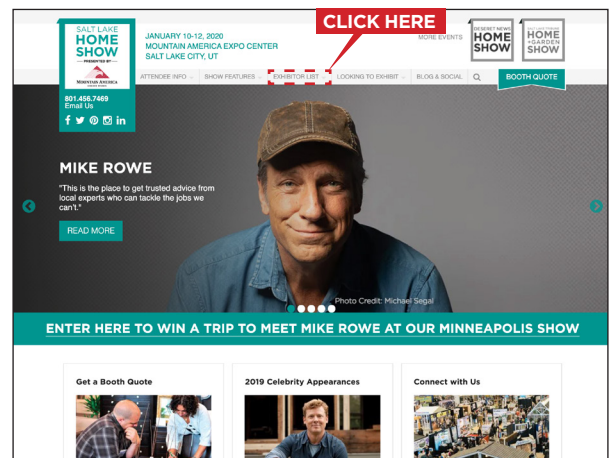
SALT LAKE HOME SHOW PRESENTED BY MOUNTAIN AMERICA CREDIT UNION

801.456.7469
Email Us

JANUARY 10-12, 2020
MOUNTAIN AMERICA EXPO CENTER
SALT LAKE CITY, UT

CLICK HERE

MORE EVENTS

DESERET NEWS HOME SHOW

SALT LAKE TRIBUNE HOME + GARDEN SHOW

ATTENDEE INFO | SHOW FEATURES | EXHIBITOR LIST | LOOKING TO EXHIBIT | BLOG & SOCIAL | BOOTH QUOTE

MIKE ROWE

"This is the place to get trusted advice from local experts who can tackle the jobs we can't."

READ MORE

Photo Credit: Michael Segal

ENTER HERE TO WIN A TRIP TO MEET MIKE ROWE AT OUR MINNEAPOLIS SHOW

Get a Booth Quote

2019 Celebrity Appearances

Connect with Us